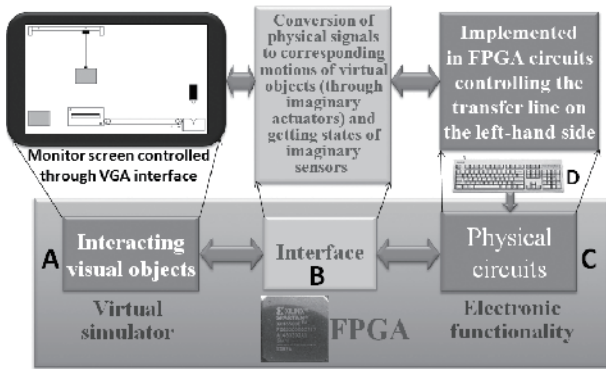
Conversion of physical signals to corresponding motions of virtual objects (through imaginary actuators) and getting states of imaginary sensors

Implemented in FPGA circuits controlling the transfer line on the left-hand side

Monitor screen controlled through VGA interface

D

A

Interacting visual objects

Interface

B

Physical circuits

C

Virtual simulator

FPGA

Electronic functionality